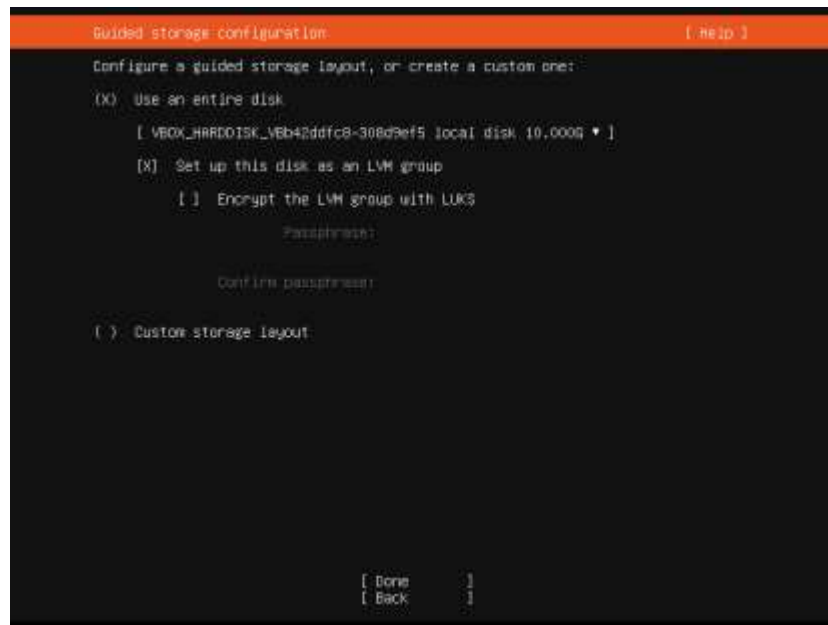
Guided storage configuration [ Help ]

Configure a guided storage layout, or create a custom one:

(X) Use an entire disk

[ VBOX_HARDDISK_VBb42ddfc8-308d9ef5 local disk 10.000G ▼ ]

[X] Set up this disk as an LVM group

[ ] Encrypt the LVM group with LUKS

Passphrase:

Confirm passphrase:

( ) Custom storage layout

[ Done ]
[ Back ]